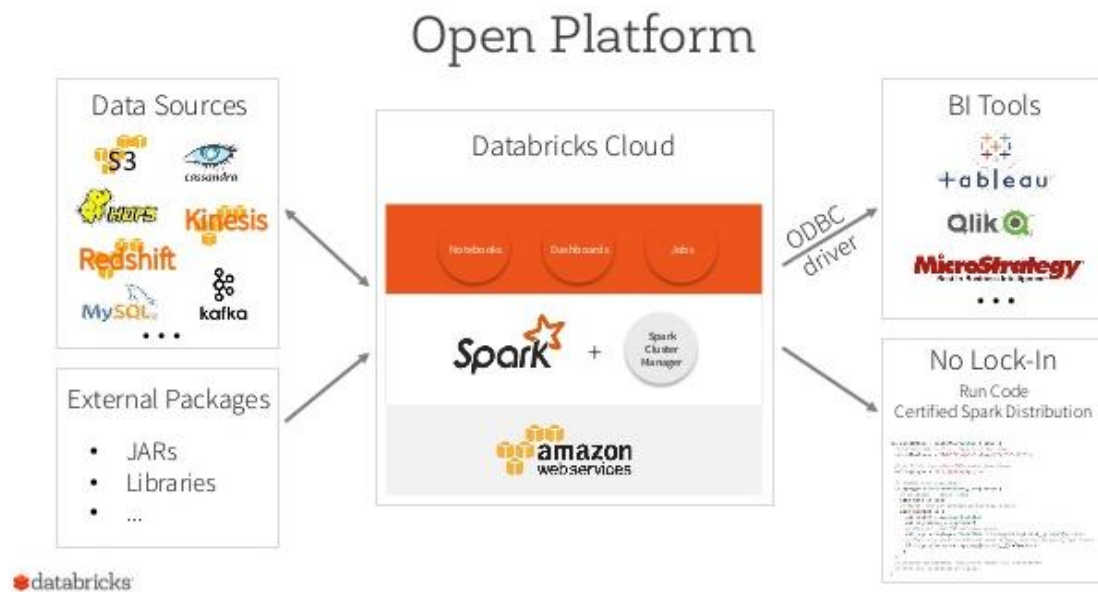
Open Platform

Data Sources

S3

cassandra

HDFS

Kinesis

Redshift

kafka

MySQL

• • •

External Packages

• JARs
• Libraries
• ...

Databricks Cloud

Notebooks

Dashboards

Jobs

Spark

+

Spark Cluster Manager

amazon webservices

ODBC driver

BI Tools

+ableau

Qlik

MicroStrategy

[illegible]

• • •

No Lock-In

Run Code

Certified Spark Distribution

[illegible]

databricks